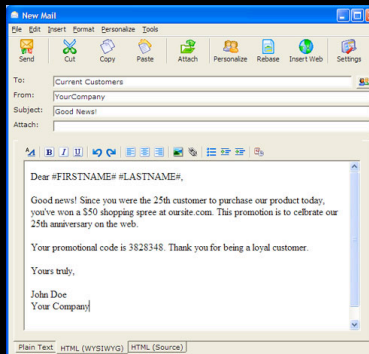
New Mail

File Edit Insert Format Personalize Tools

Send Cut Copy Paste Attach Personalize Rebase Insert Web Settings

To: Current Customers
From: YourCompany
Subject: Good News!
Attach:

Dear #FIRSTNAME# #LASTNAME#,

Good news! Since you were the 25th customer to purchase our product today, you've won a $50 shopping spree at oursite.com. This promotion is to celbrate our 25th anniversary on the web.

Your promotional code is 3828348. Thank you for being a loyal customer.

Yours truly,

John Doe
Your Company

Plain Text HTML (WYSIWYG) HTML (Source)